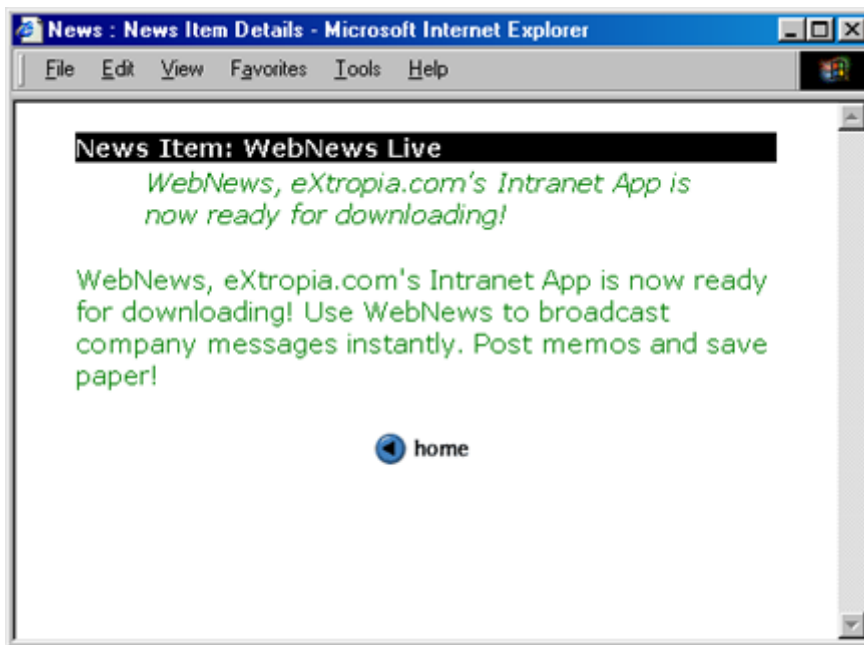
News : News Item Details - Microsoft Internet Explorer

File Edit View Favorites Tools Help

News Item: WebNews Live

*WebNews, eXtropia.com's Intranet App is now ready for downloading!*

WebNews, eXtropia.com's Intranet App is now ready for downloading! Use WebNews to broadcast company messages instantly. Post memos and save paper!

home